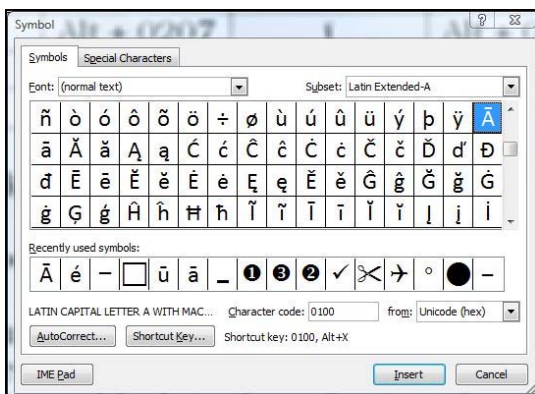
Symbol

Alt + 0207

Symbols Special Characters

Font: (normal text)

Subset: Latin Extended-A

| ñ | ò | ó | ô | õ | ö | ÷ | ø | ù | ú | û | ü | ý | þ | ÿ | Ā |
|---|---|---|---|---|---|---|---|---|---|---|---|---|---|---|---|
| ā | Ă | ă | Ą | ą | Ć | ć | Ĉ | ĉ | Ċ | ċ | Č | č | Ď | ď | Đ |
| đ | Ē | ē | Ĕ | ĕ | Ė | ė | Ę | ę | Ě | ě | Ĝ | ĝ | Ğ | ğ | Ġ |
| ġ | Ģ | ģ | Ĥ | ĥ | Ħ | ħ | Ĩ | ĩ | Ī | ī | Ĭ | ĭ | Į | į | İ |

Recently used symbols:

| Ā | é | − | □ | ū | ā | _ | ❶ | ❸ | ❷ | ✓ | ✂ | ✈ | ° | ● | – |
|---|---|---|---|---|---|---|---|---|---|---|---|---|---|---|---|

LATIN CAPITAL LETTER A WITH MAC... Character code: 0100 from: Unicode (hex)

AutoCorrect... Shortcut Key... Shortcut key: 0100, Alt+X

IME Pad

Insert Cancel